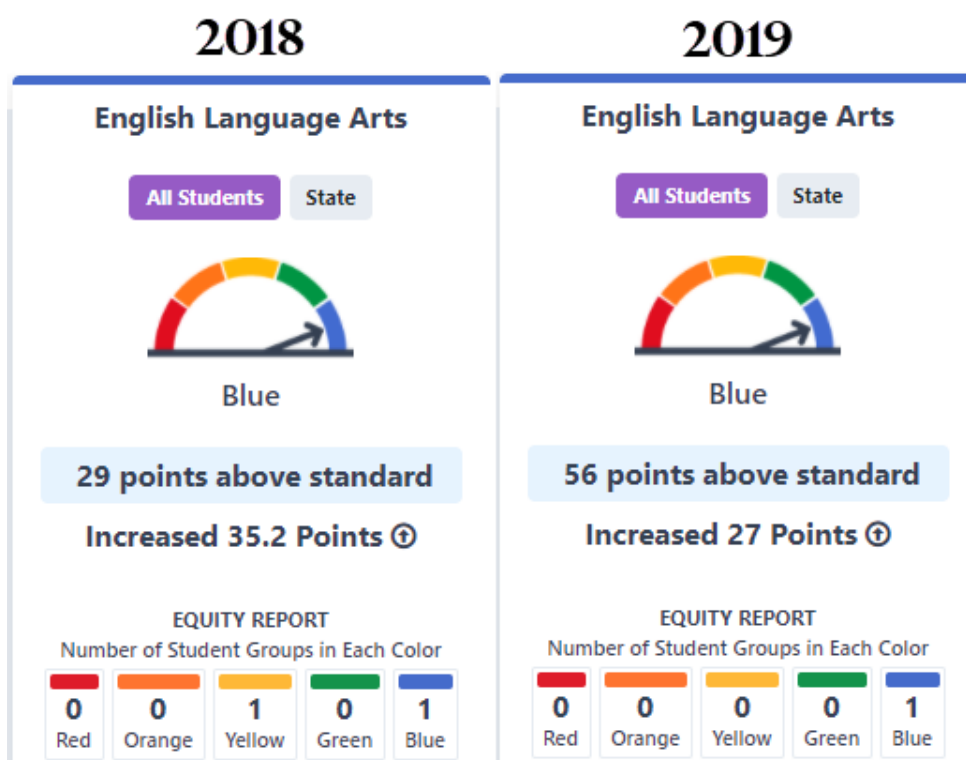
2018

English Language Arts

All Students State

Blue

29 points above standard

Increased 35.2 Points

EQUITY REPORT
Number of Student Groups in Each Color

| 0 | 0 | 1 | 0 | 1 |
|---|---|---|---|---|
| Red | Orange | Yellow | Green | Blue |

2019

English Language Arts

All Students State

Blue

56 points above standard

Increased 27 Points

EQUITY REPORT
Number of Student Groups in Each Color

| 0 | 0 | 0 | 0 | 1 |
|---|---|---|---|---|
| Red | Orange | Yellow | Green | Blue |